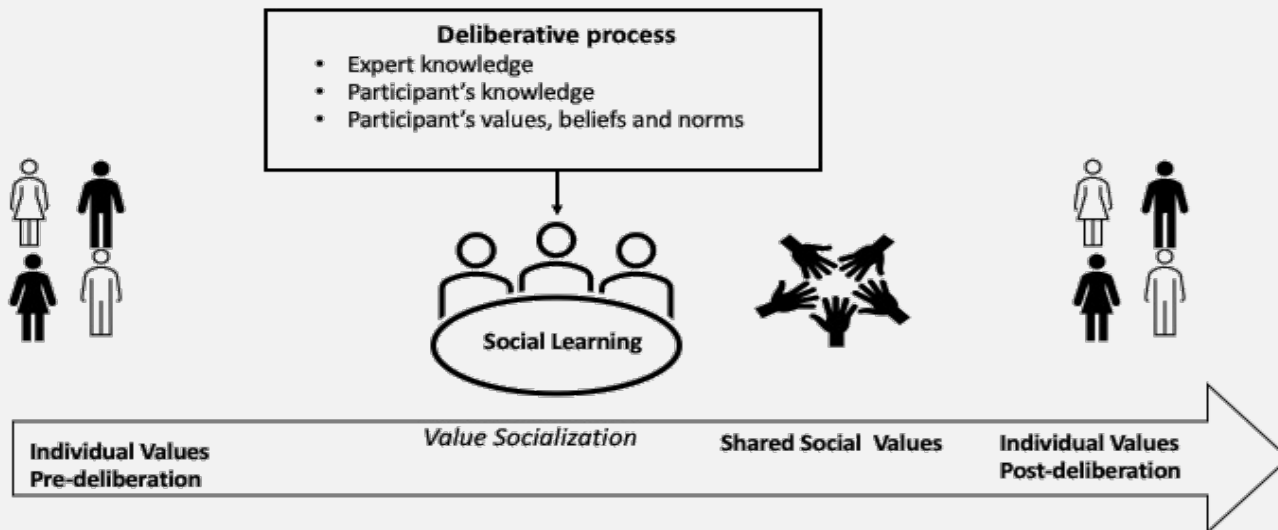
Deliberative process
- Expert knowledge
- Participant's knowledge
- Participant's values, beliefs and norms

Social Learning

Individual Values Pre-deliberation

Value Socialization

Shared Social Values

Individual Values Post-deliberation